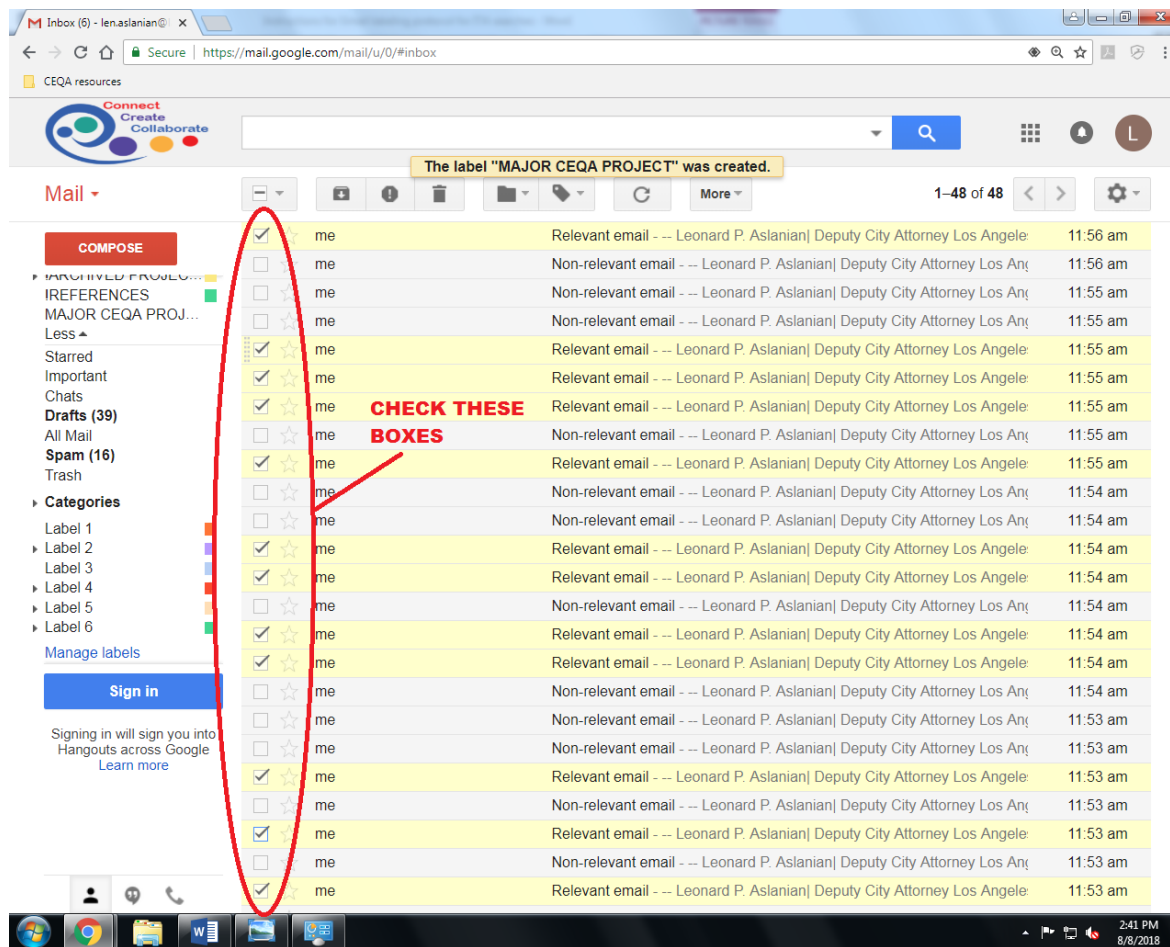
Inbox (6) - len.aslanian@

Secure | https://mail.google.com/mail/u/0/#inbox

CEQA resources

Connect Create Collaborate

The label "MAJOR CEQA PROJECT" was created.

Mail

More

1–48 of 48

COMPOSE

ARCHIVED PROJEC...
REFERENCES
MAJOR CEQA PROJ...
Less
Starred
Important
Chats
Drafts (39)
All Mail
Spam (16)
Trash
Categories
Label 1
Label 2
Label 3
Label 4
Label 5
Label 6
Manage labels

Sign in

Signing in will sign you into Hangouts across Google
Learn more

CHECK THESE BOXES

| | | | |
|---|---|---|---|
| me | Relevant email - -- Leonard P. Aslanian| Deputy City Attorney Los Angele | 11:56 am |
| me | Non-relevant email - -- Leonard P. Aslanian| Deputy City Attorney Los Ang | 11:56 am |
| me | Non-relevant email - -- Leonard P. Aslanian| Deputy City Attorney Los Ang | 11:55 am |
| me | Non-relevant email - -- Leonard P. Aslanian| Deputy City Attorney Los Ang | 11:55 am |
| me | Relevant email - -- Leonard P. Aslanian| Deputy City Attorney Los Angele | 11:55 am |
| me | Relevant email - -- Leonard P. Aslanian| Deputy City Attorney Los Angele | 11:55 am |
| me | Relevant email - -- Leonard P. Aslanian| Deputy City Attorney Los Angele | 11:55 am |
| me | Non-relevant email - -- Leonard P. Aslanian| Deputy City Attorney Los Ang | 11:55 am |
| me | Relevant email - -- Leonard P. Aslanian| Deputy City Attorney Los Angele | 11:55 am |
| me | Non-relevant email - -- Leonard P. Aslanian| Deputy City Attorney Los Ang | 11:54 am |
| me | Non-relevant email - -- Leonard P. Aslanian| Deputy City Attorney Los Ang | 11:54 am |
| me | Relevant email - -- Leonard P. Aslanian| Deputy City Attorney Los Angele | 11:54 am |
| me | Relevant email - -- Leonard P. Aslanian| Deputy City Attorney Los Angele | 11:54 am |
| me | Non-relevant email - -- Leonard P. Aslanian| Deputy City Attorney Los Ang | 11:54 am |
| me | Relevant email - -- Leonard P. Aslanian| Deputy City Attorney Los Angele | 11:54 am |
| me | Relevant email - -- Leonard P. Aslanian| Deputy City Attorney Los Angele | 11:54 am |
| me | Non-relevant email - -- Leonard P. Aslanian| Deputy City Attorney Los Ang | 11:54 am |
| me | Non-relevant email - -- Leonard P. Aslanian| Deputy City Attorney Los Ang | 11:53 am |
| me | Non-relevant email - -- Leonard P. Aslanian| Deputy City Attorney Los Ang | 11:53 am |
| me | Relevant email - -- Leonard P. Aslanian| Deputy City Attorney Los Angele | 11:53 am |
| me | Non-relevant email - -- Leonard P. Aslanian| Deputy City Attorney Los Ang | 11:53 am |
| me | Relevant email - -- Leonard P. Aslanian| Deputy City Attorney Los Angele | 11:53 am |
| me | Non-relevant email - -- Leonard P. Aslanian| Deputy City Attorney Los Ang | 11:53 am |
| me | Relevant email - -- Leonard P. Aslanian| Deputy City Attorney Los Angele | 11:53 am |

2:41 PM
8/8/2018